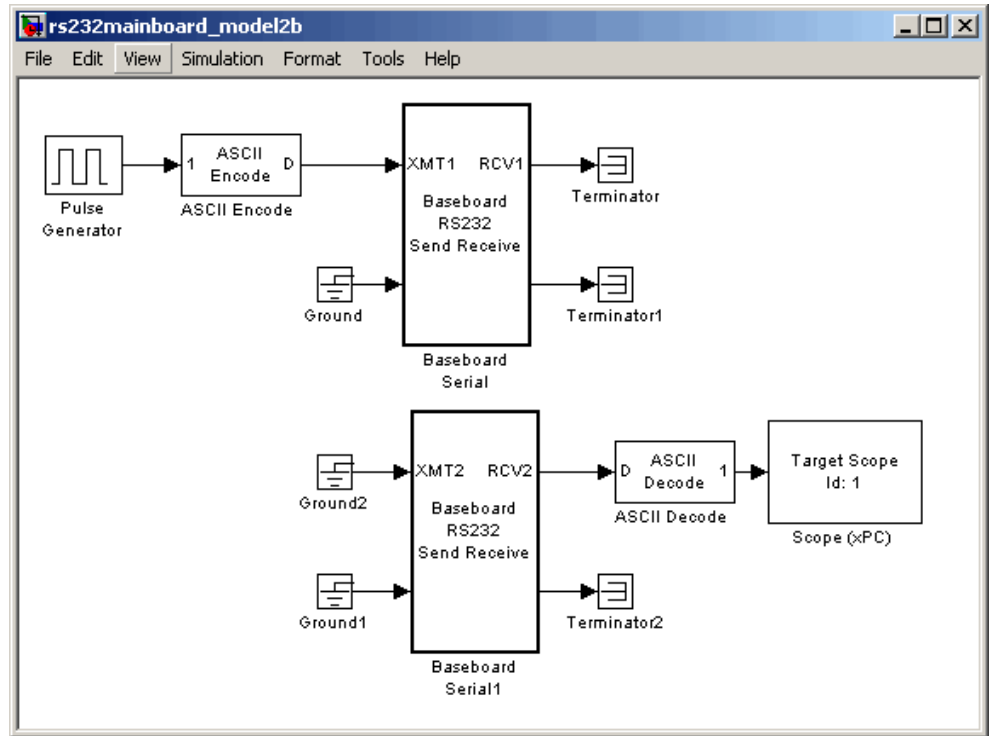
rs232mainboard_model2b

File Edit View Simulation Format Tools Help

Pulse Generator

1 ASCII Encode D

ASCII Encode

XMT1 RCV1

Baseboard RS232 Send Receive

Terminator

Ground

Terminator1

Baseboard Serial

Ground2

XMT2 RCV2

Baseboard RS232 Send Receive

D ASCII Decode 1

ASCII Decode

Target Scope Id: 1

Scope (xPC)

Ground1

Terminator2

Baseboard Serial1